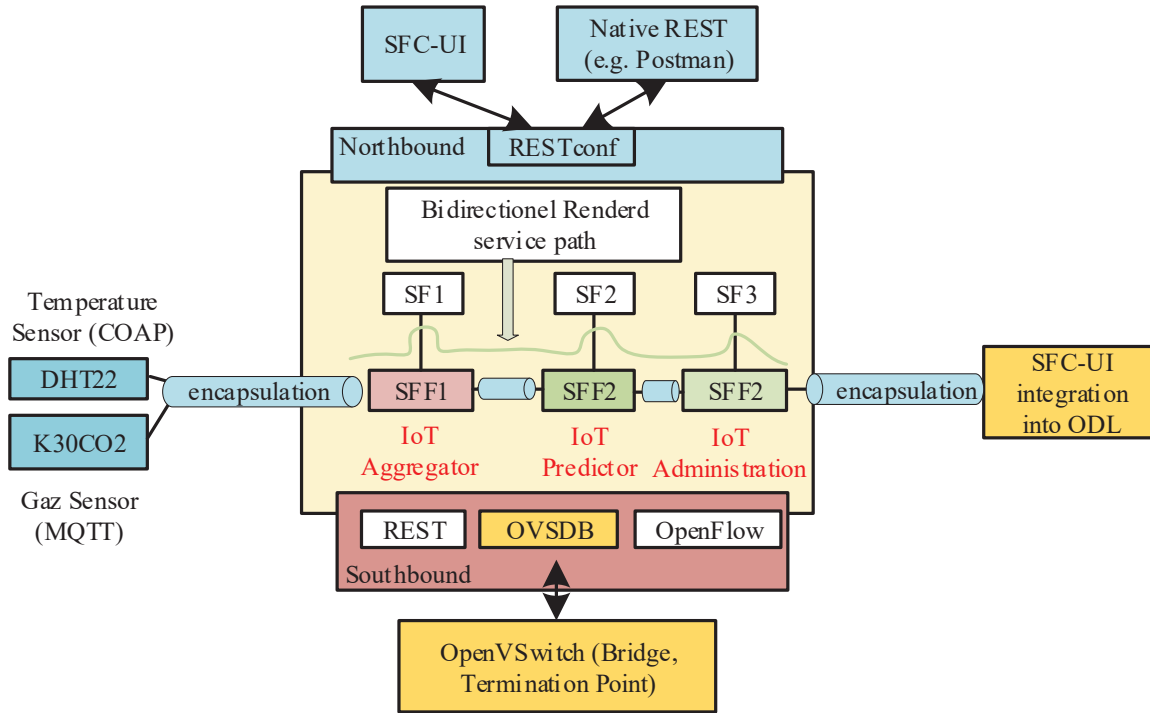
SFC-UI

Native REST (e.g. Postman)

Northbound

RESTconf

Bidirectionel Renderd service path

SF1

SF2

SF3

Temperature Sensor (COAP)

DHT22

K30CO2

Gaz Sensor (MQTT)

encapsulation

SFF1

SFF2

SFF2

encapsulation

SFC-UI integration into ODL

IoT Aggregator

IoT Predictor

IoT Administration

REST

OVSDB

OpenFlow

Southbound

OpenVSwitch (Bridge, Termination Point)